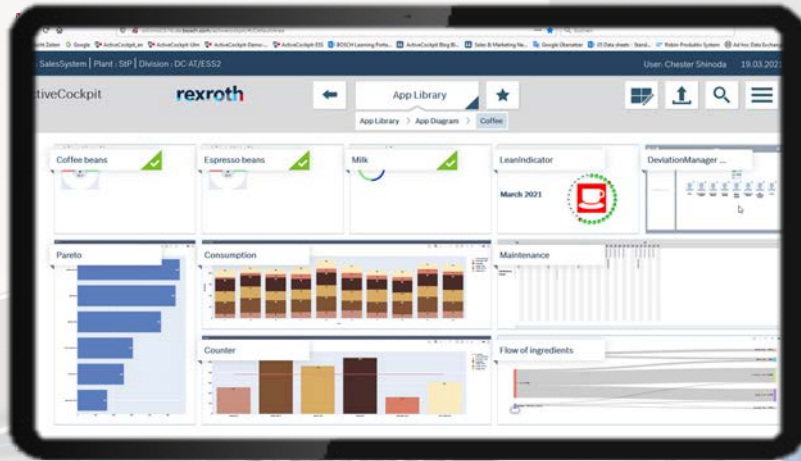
SalesSystem | Plant : StP | Division : DC-AT/ESS2
User: Chester Shinoda 19.03.202

ctiveCockpit
rexroth
App Library
App Library > App Diagram > Coffee

Coffee beans
Espresso beans
Milk
LeanIndicator
March 2021
DeviationManager ...
Pareto
Consumption
Maintenance
Counter
Flow of ingredients